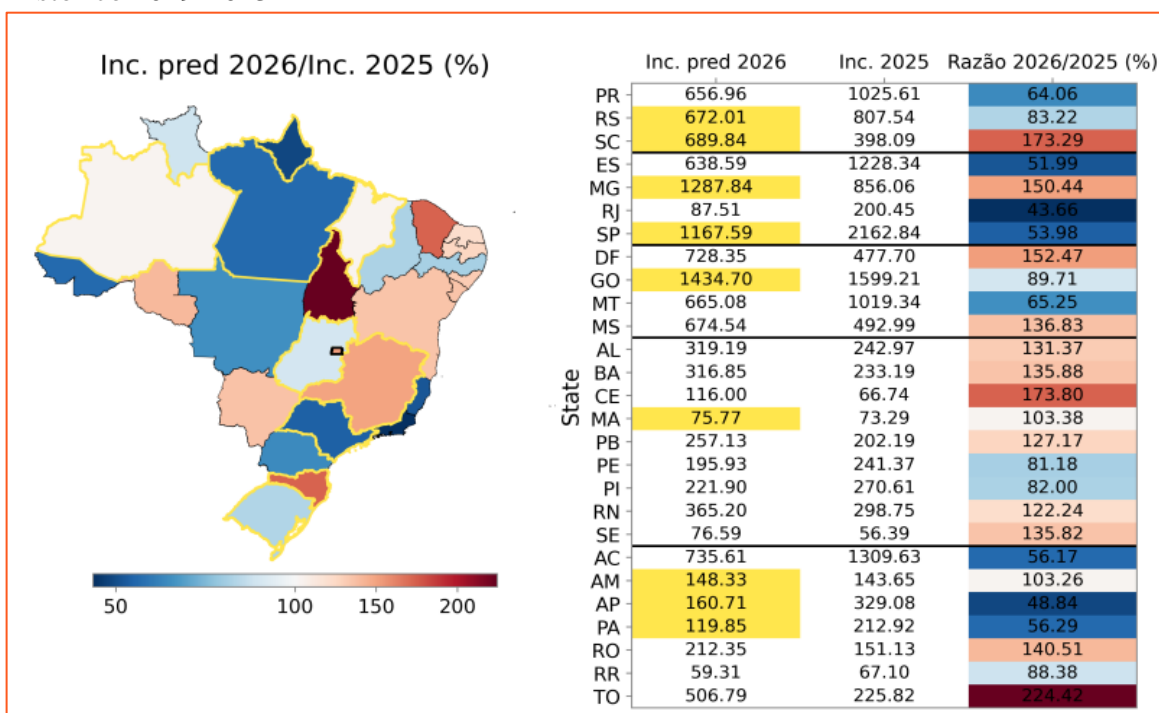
Inc. pred 2026/Inc. 2025 (%)

50 100 150 200

| State | Inc. pred 2026 | Inc. 2025 | Razão 2026/2025 (%) |
|---|---|---|---|
| PR | 656.96 | 1025.61 | 64.06 |
| RS | 672.01 | 807.54 | 83.22 |
| SC | 689.84 | 398.09 | 173.29 |
| ES | 638.59 | 1228.34 | 51.99 |
| MG | 1287.84 | 856.06 | 150.44 |
| RJ | 87.51 | 200.45 | 43.66 |
| SP | 1167.59 | 2162.84 | 53.98 |
| DF | 728.35 | 477.70 | 152.47 |
| GO | 1434.70 | 1599.21 | 89.71 |
| MT | 665.08 | 1019.34 | 65.25 |
| MS | 674.54 | 492.99 | 136.83 |
| AL | 319.19 | 242.97 | 131.37 |
| BA | 316.85 | 233.19 | 135.88 |
| CE | 116.00 | 66.74 | 173.80 |
| MA | 75.77 | 73.29 | 103.38 |
| PB | 257.13 | 202.19 | 127.17 |
| PE | 195.93 | 241.37 | 81.18 |
| PI | 221.90 | 270.61 | 82.00 |
| RN | 365.20 | 298.75 | 122.24 |
| SE | 76.59 | 56.39 | 135.82 |
| AC | 735.61 | 1309.63 | 56.17 |
| AM | 148.33 | 143.65 | 103.26 |
| AP | 160.71 | 329.08 | 48.84 |
| PA | 119.85 | 212.92 | 56.29 |
| RO | 212.35 | 151.13 | 140.51 |
| RR | 59.31 | 67.10 | 88.38 |
| TO | 506.79 | 225.82 | 224.42 |